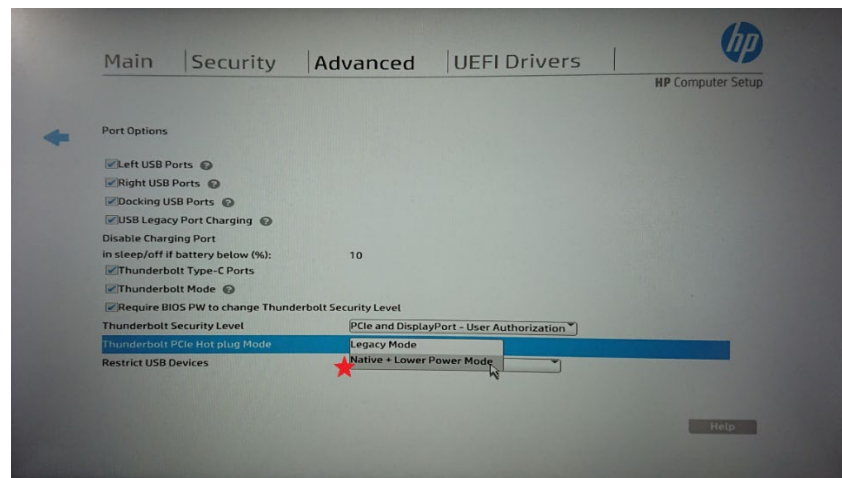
Main | Security | Advanced | UEFI Drivers |

hp

HP Computer Setup

Port Options

Left USB Ports

Right USB Ports

Docking USB Ports

USB Legacy Port Charging

Disable Charging Port in sleep/off if battery below (%): 10

Thunderbolt Type-C Ports

Thunderbolt Mode

Require BIOS PW to change Thunderbolt Security Level

Thunderbolt Security Level PCIe and DisplayPort - User Authorization

Thunderbolt PCIe Hot plug Mode Legacy Mode

Restrict USB Devices Native + Lower Power Mode

Help